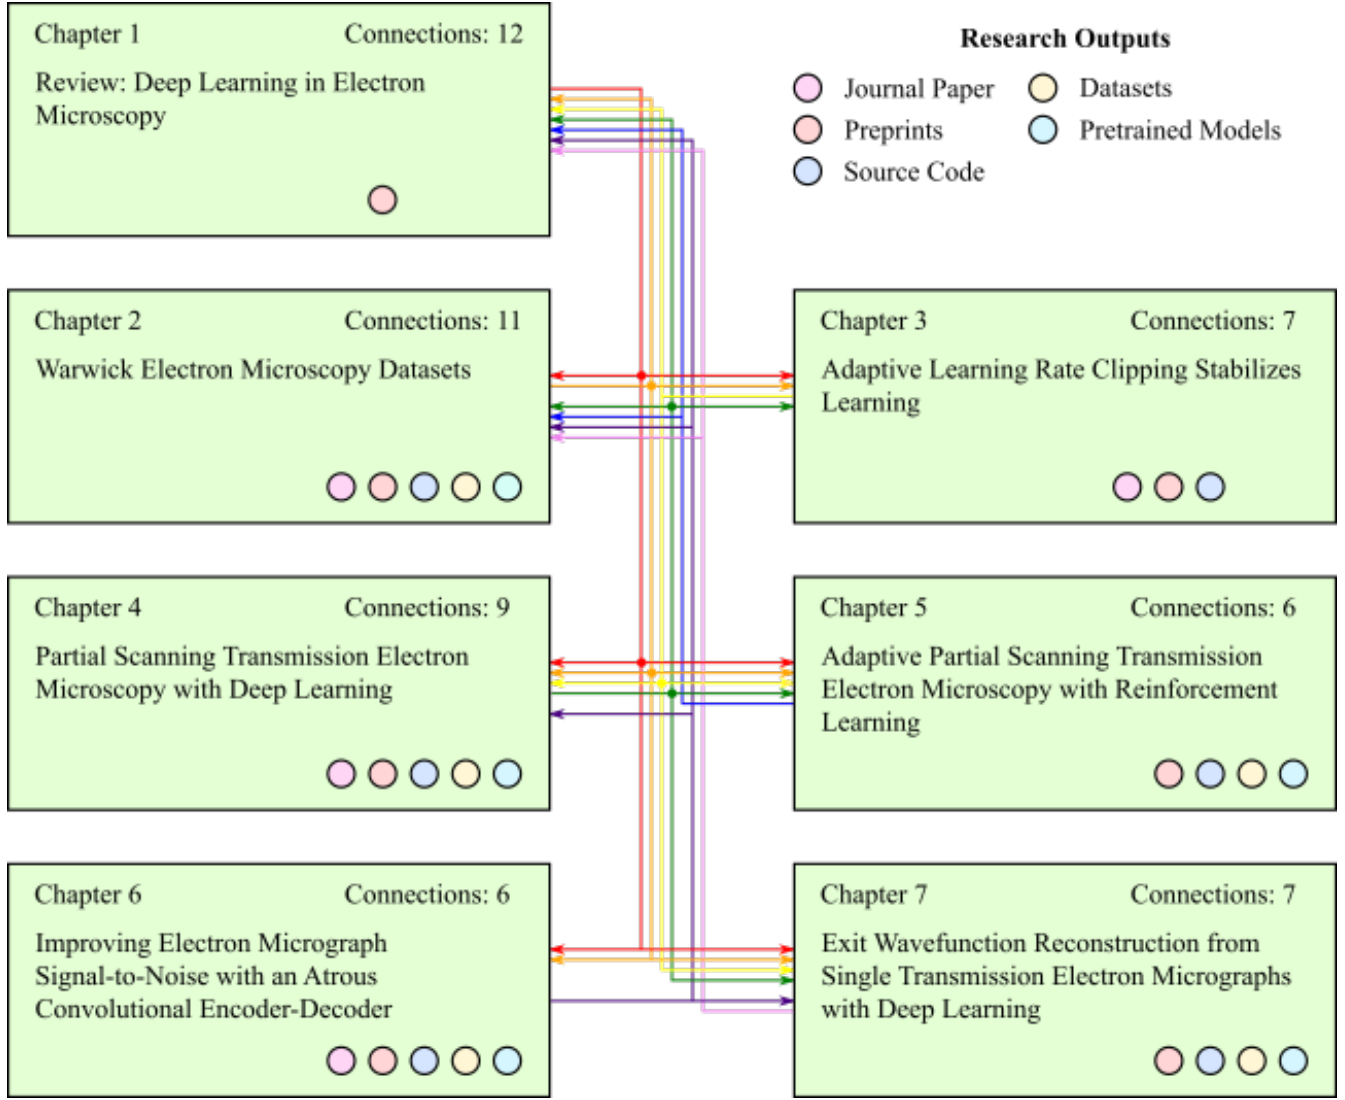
Chapter 1 Connections: 12

Review: Deep Learning in Electron Microscopy

Research Outputs

Journal Paper
Preprints
Source Code
Datasets
Pretrained Models

Chapter 2 Connections: 11

Warwick Electron Microscopy Datasets

Chapter 3 Connections: 7

Adaptive Learning Rate Clipping Stabilizes Learning

Chapter 4 Connections: 9

Partial Scanning Transmission Electron Microscopy with Deep Learning

Chapter 5 Connections: 6

Adaptive Partial Scanning Transmission Electron Microscopy with Reinforcement Learning

Chapter 6 Connections: 6

Improving Electron Micrograph Signal-to-Noise with an Atrous Convolutional Encoder-Decoder

Chapter 7 Connections: 7

Exit Wavefunction Reconstruction from Single Transmission Electron Micrographs with Deep Learning